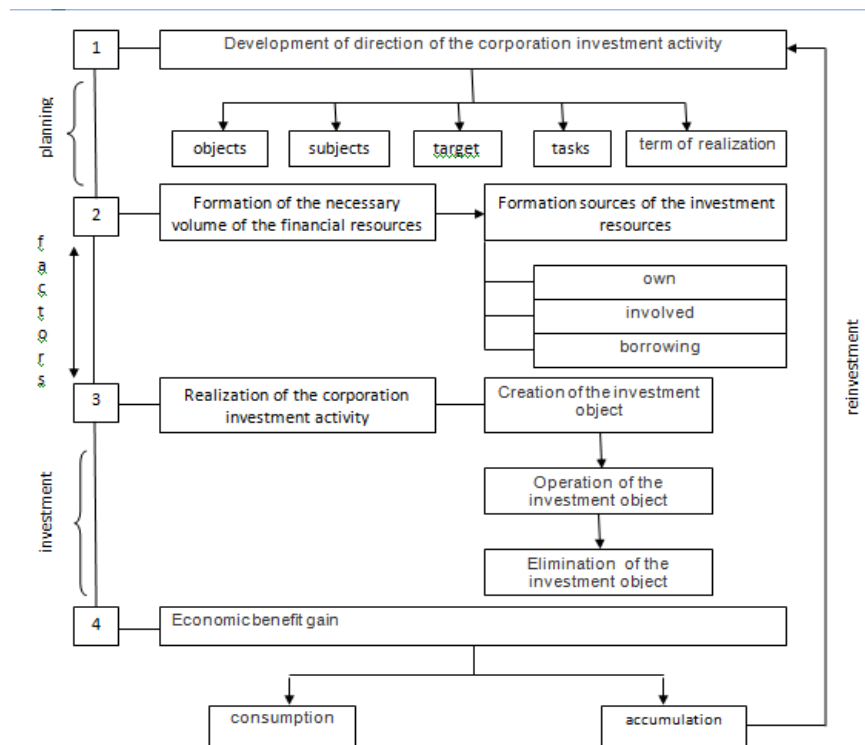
1

Development of direction of the corporation investment activity

planning

objects

subjects

target

tasks

term of realization

2

Formation of the necessary volume of the financial resources

Formation sources of the investment resources

f a c t o r s

own

involved

borrowing

3

Realization of the corporation investment activity

Creation of the investment object

investment

Operation of the investment object

Elimination of the investment object

4

Economic benefit gain

consumption

accumulation

reinvestment